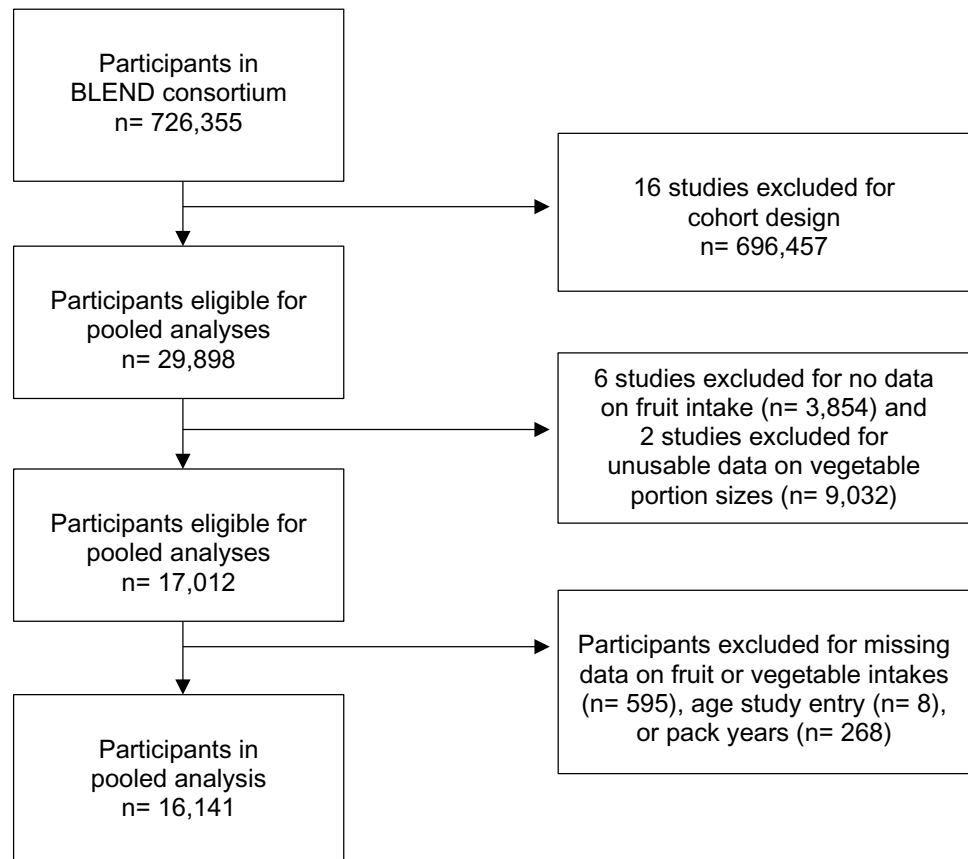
Participants in BLEND consortium
n= 726,355

16 studies excluded for cohort design
n= 696,457

Participants eligible for pooled analyses
n= 29,898

6 studies excluded for no data on fruit intake (n= 3,854) and 2 studies excluded for unusable data on vegetable portion sizes (n= 9,032)

Participants eligible for pooled analyses
n= 17,012

Participants excluded for missing data on fruit or vegetable intakes (n= 595), age study entry (n= 8), or pack years (n= 268)

Participants in pooled analysis
n= 16,141